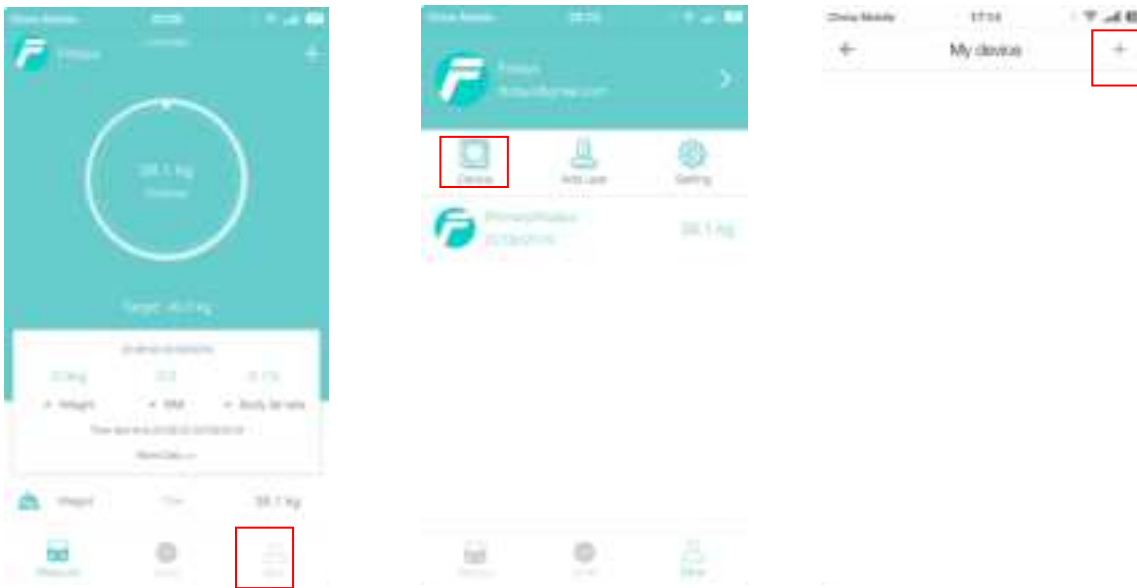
China Mobile

Fitdays

58.1 kg

Target: 46.0 kg

Weight

BMI

Body fat rate

More Data

Weight

58.1 kg

Measure

Mine

China Mobile

Fitdays

Device

Add user

Setting

58.1 kg

Mine

China Mobile

17:14

My device

+